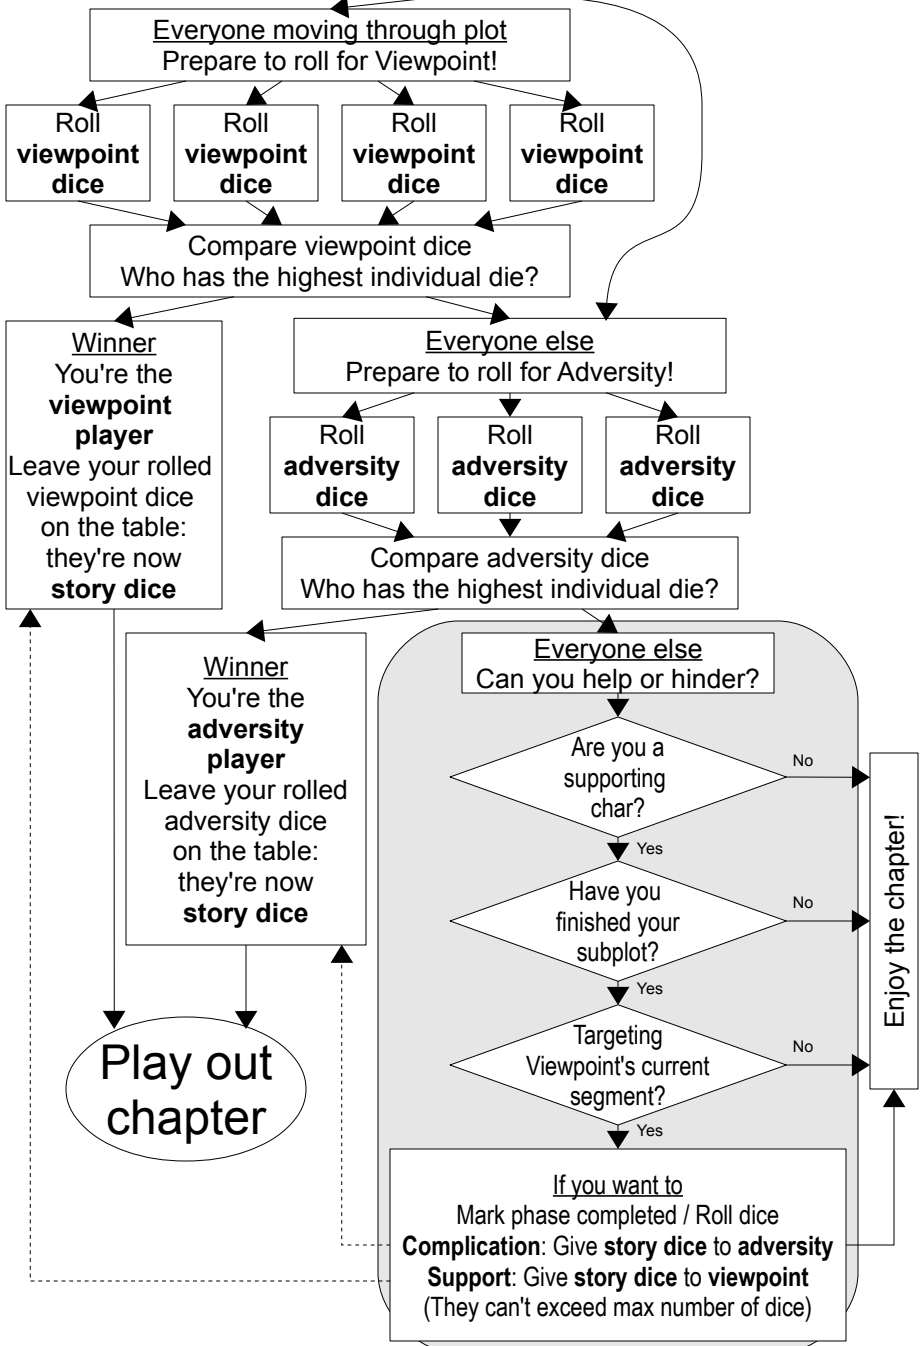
Everyone moving through plot
Prepare to roll for Viewpoint!

Roll **viewpoint dice**

Roll **viewpoint dice**

Roll **viewpoint dice**

Roll **viewpoint dice**

Compare viewpoint dice
Who has the highest individual die?

Winner
You're the **viewpoint player**
Leave your rolled viewpoint dice on the table: they're now **story dice**

Everyone else
Prepare to roll for Adversity!

Roll **adversity dice**

Roll **adversity dice**

Roll **adversity dice**

Compare adversity dice
Who has the highest individual die?

Winner
You're the **adversity player**
Leave your rolled adversity dice on the table: they're now **story dice**

Everyone else
Can you help or hinder?

Are you a supporting char?

No

Yes

Have you finished your subplot?

No

Yes

Targeting Viewpoint's current segment?

No

Yes

Enjoy the chapter!

Play out chapter

If you want to
Mark phase completed / Roll dice
**Complication**: Give **story dice** to **adversity**
**Support**: Give **story dice** to **viewpoint**
(They can't exceed max number of dice)